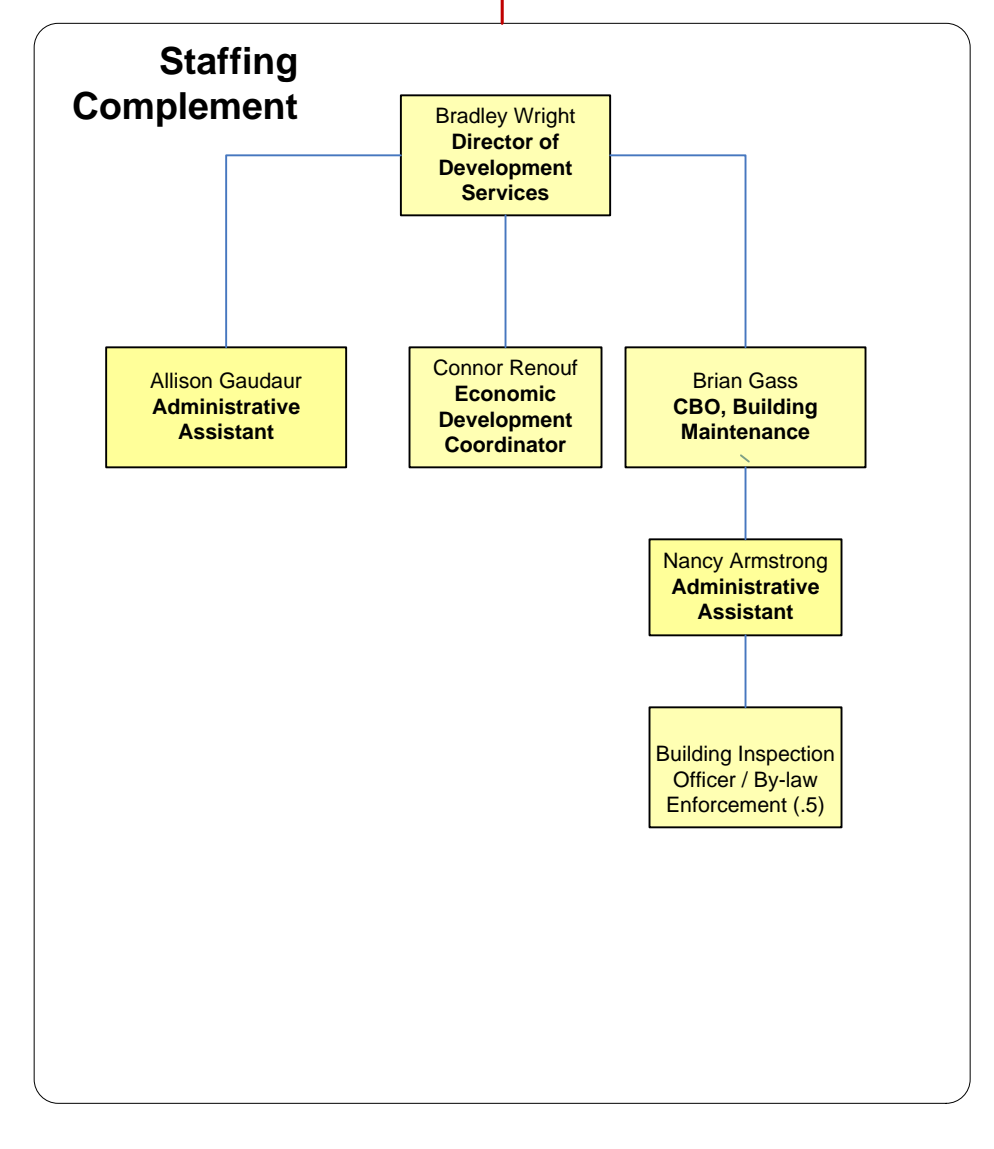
Staffing Complement

Bradley Wright
Director of Development Services

Allison Gaudaur
Administrative Assistant

Connor Renouf
Economic Development Coordinator

Brian Gass
CBO, Building Maintenance

Nancy Armstrong
Administrative Assistant

Building Inspection Officer / By-law Enforcement (.5)